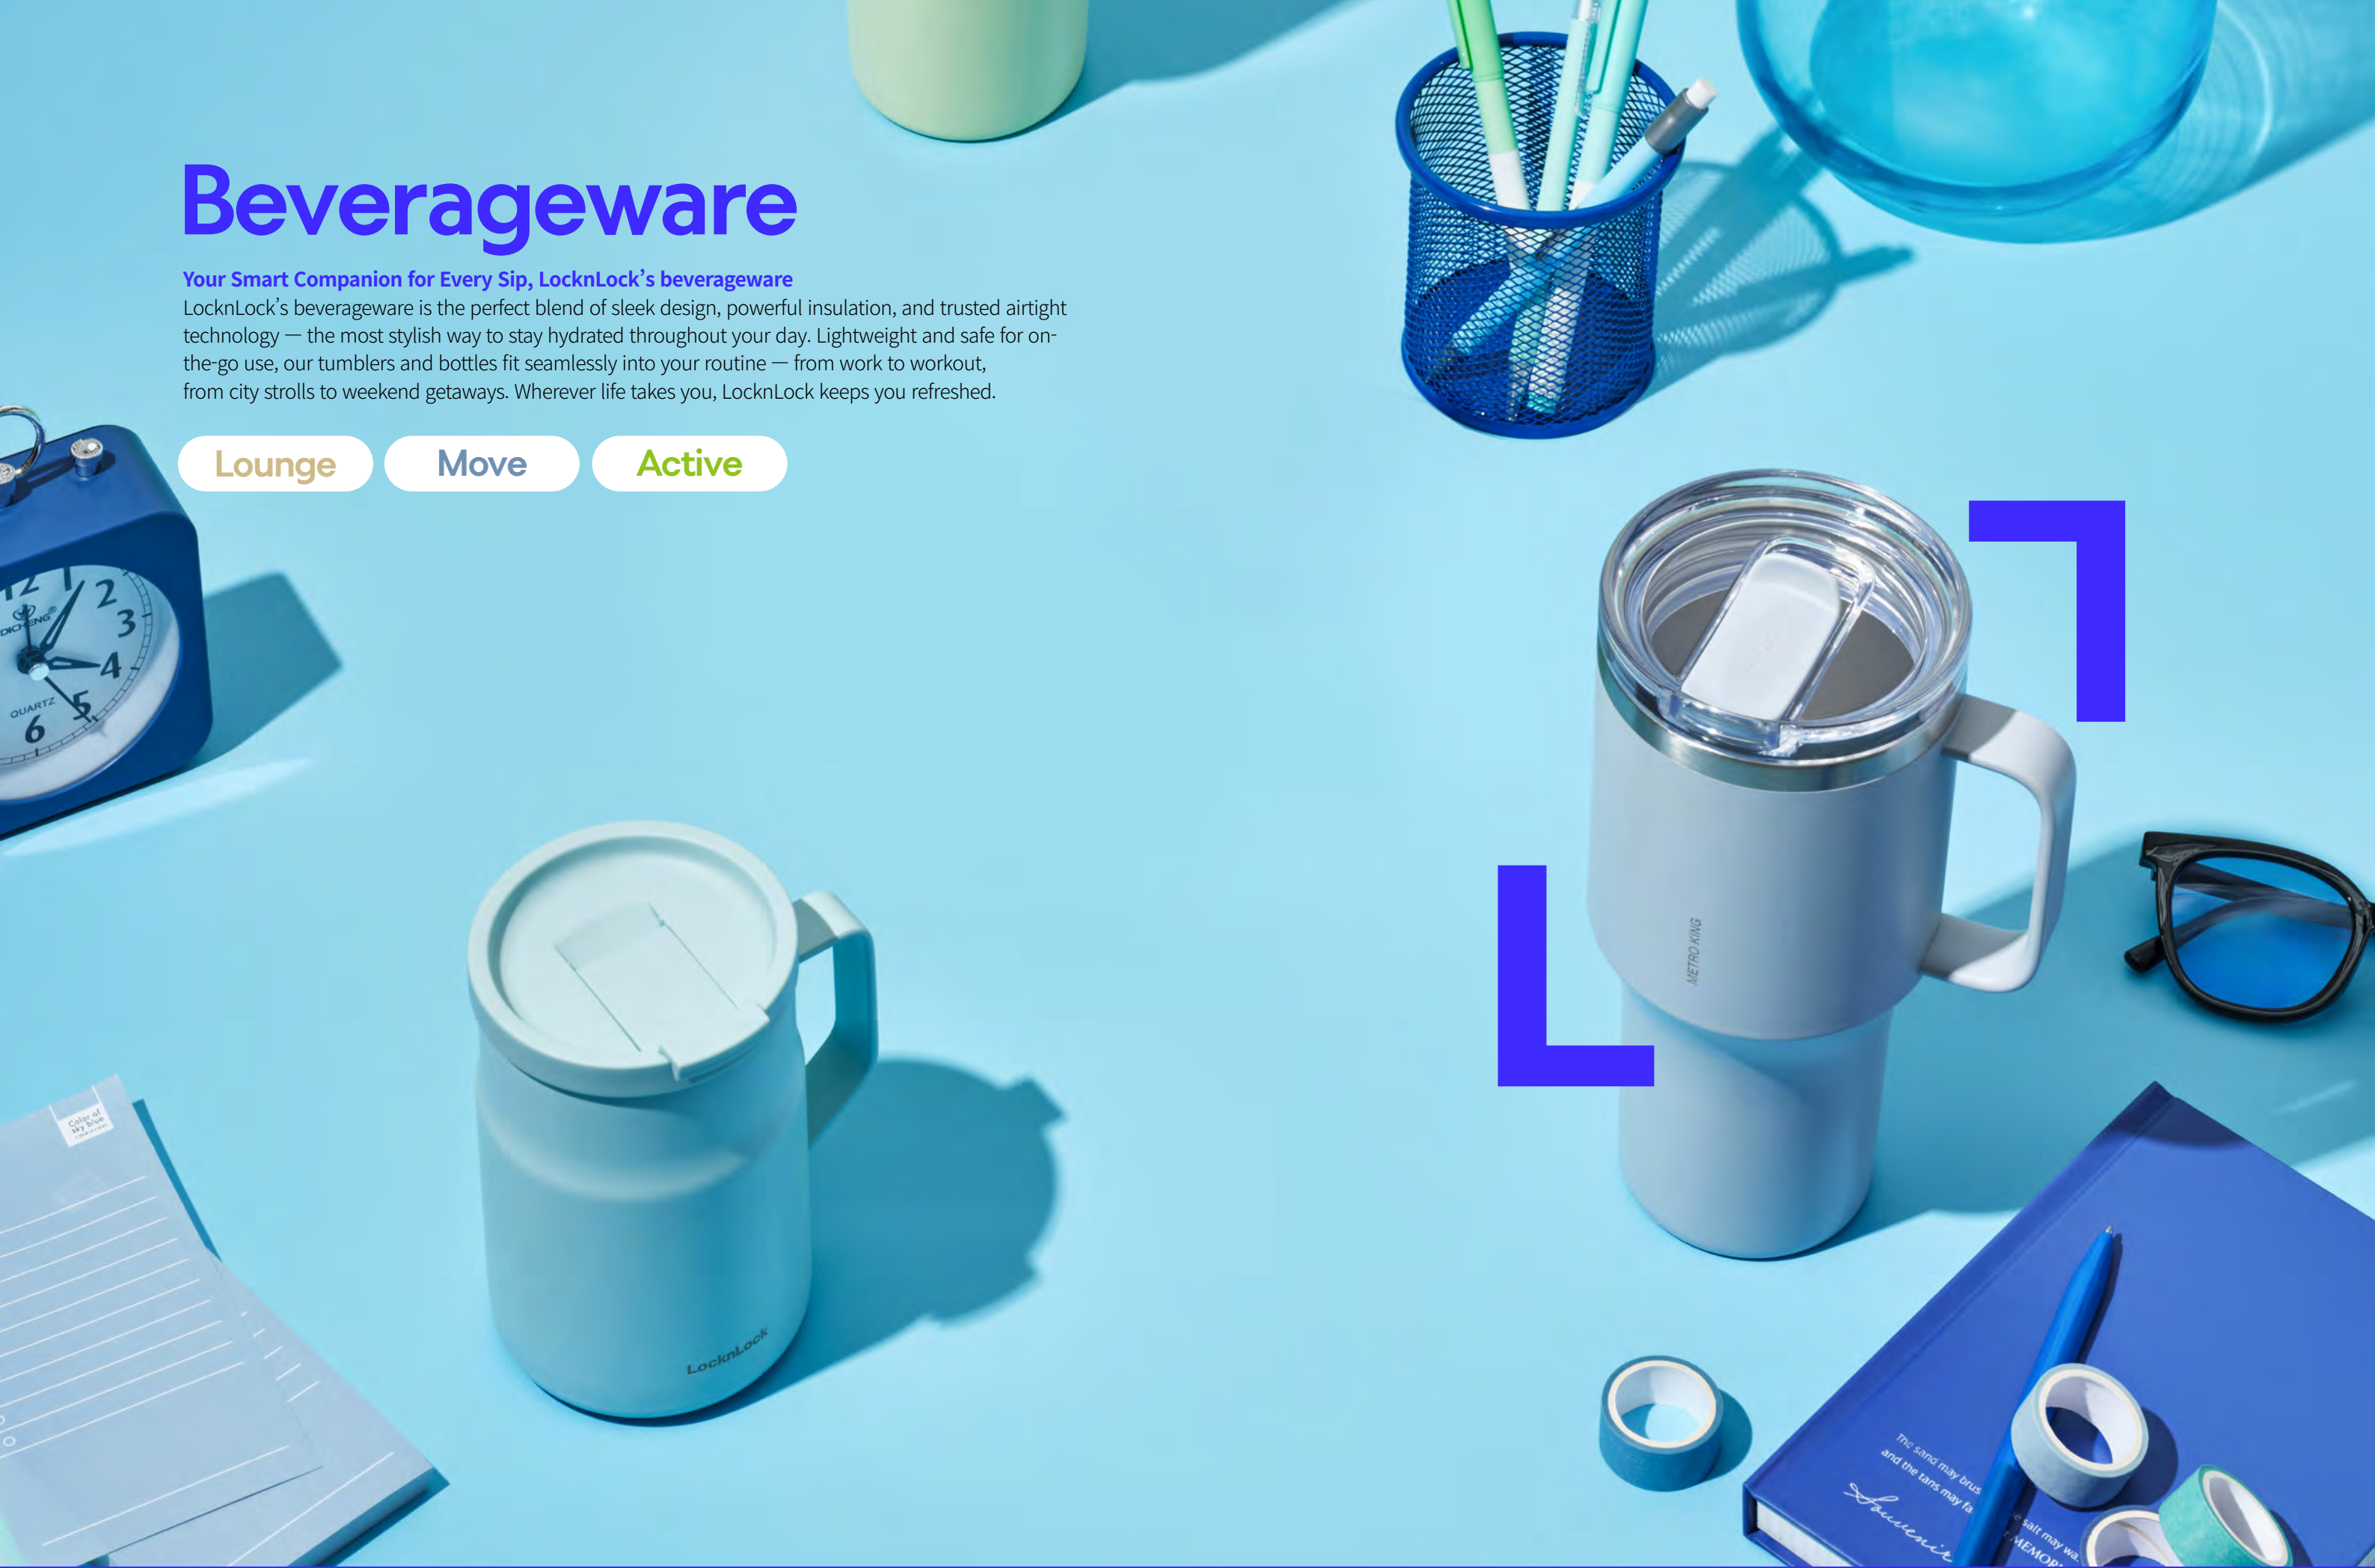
Beverageware

Your Smart Companion for Every Sip, LocknLock's beverageware
LocknLock's beverageware is the perfect blend of sleek design, powerful insulation, and trusted airtight technology — the most stylish way to stay hydrated throughout your day. Lightweight and safe for on-the-go use, our tumblers and bottles fit seamlessly into your routine — from work to workout, from city strolls to weekend getaways. Wherever life takes you, LocknLock keeps you refreshed.

Lounge Move Active

QUARTZ

METRO KING

LocknLock

The sand may brus
and the tans may fa
salt may wa
MEMOR
Souvenir